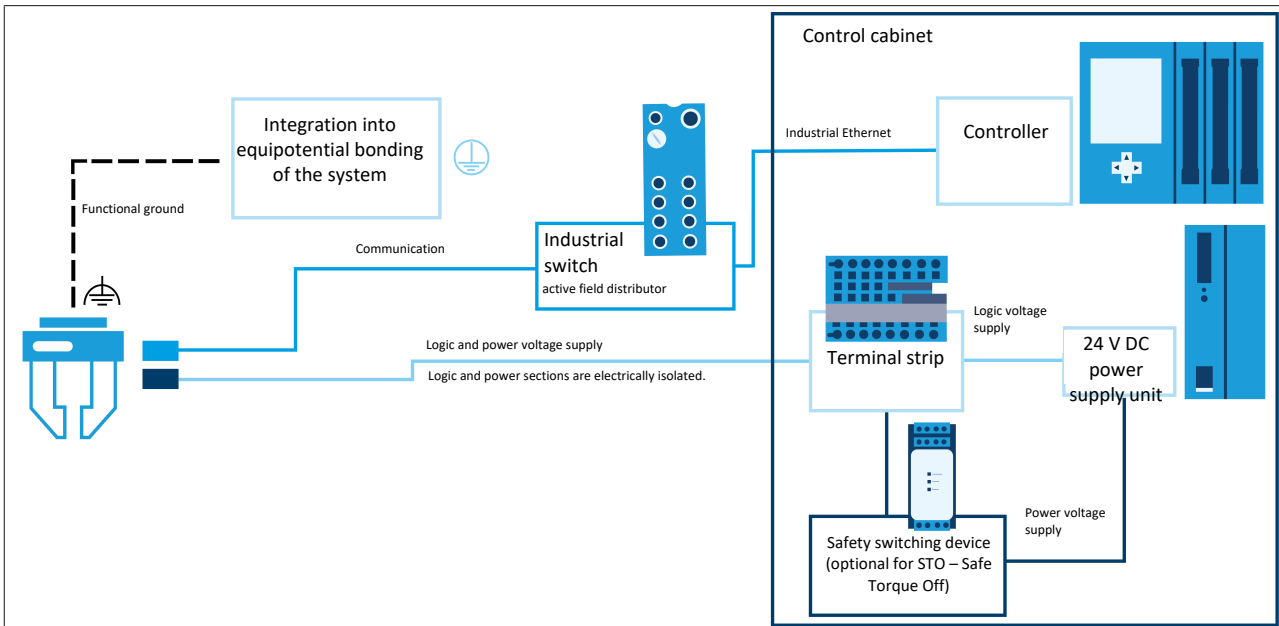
Control cabinet

Integration into equipotential bonding of the system

Functional ground

Industrial Ethernet

Controller

Communication

Industrial switch
active field distributor

Logic voltage supply

Logic and power voltage supply

Logic and power sections are electrically isolated.

Terminal strip

24 V DC power supply unit

Power voltage supply

Safety switching device (optional for STO – Safe Torque Off)